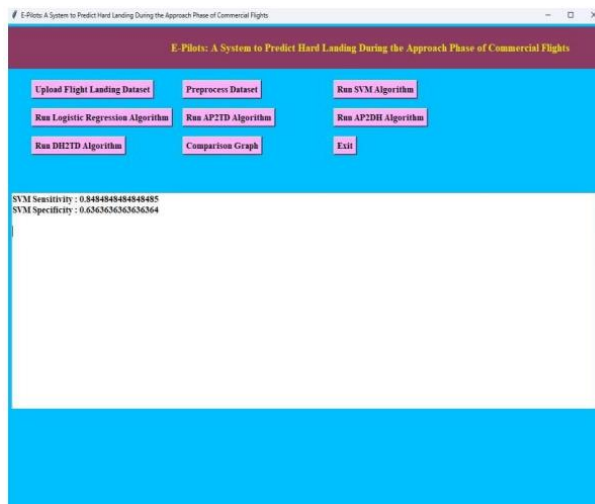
E-Pilots: A System to Predict Hard Landing During the Approach Phase of Commercial Flights

E-Pilots: A System to Predict Hard Landing During the Approach Phase of Commercial Flights

Upload Flight Landing Dataset
Preprocess Dataset
Run SVM Algorithm
Run Logistic Regression Algorithm
Run AP2TD Algorithm
Run AP2DH Algorithm
Run DH2TD Algorithm
Comparison Graph
Exit

SVM Sensitivity : 0.8484848484848485
SVM Specificity : 0.6363636363636364